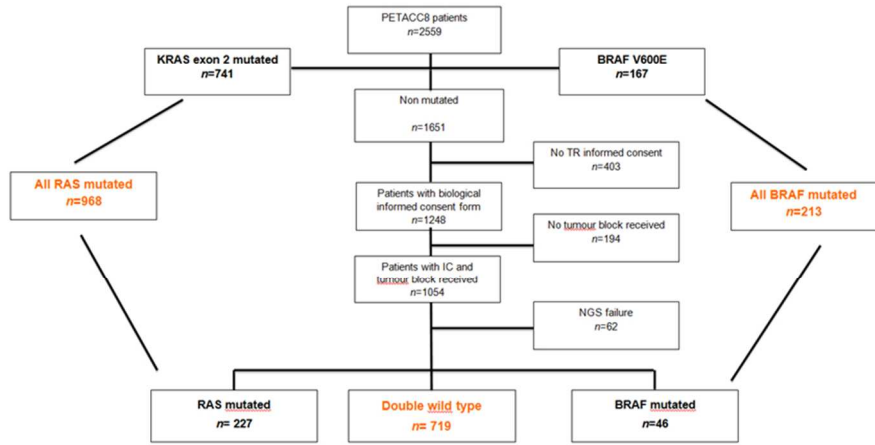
PETACC8 patients
$n$=2559

KRAS exon 2 mutated
$n$=741

BRAF V600E
$n$=167

Non mutated

$n$=1651

No TR informed consent
$n$=403

All RAS mutated
$n$=968

All BRAF mutated
$n$=213

Patients with biological informed consent form
$n$=1248

No tumour block received
$n$=194

Patients with IC and tumour block received
$n$=1054

NGS failure
$n$=62

RAS mutated
$n$= 227

Double wild type
$n$= 719

BRAF mutated
$n$=46